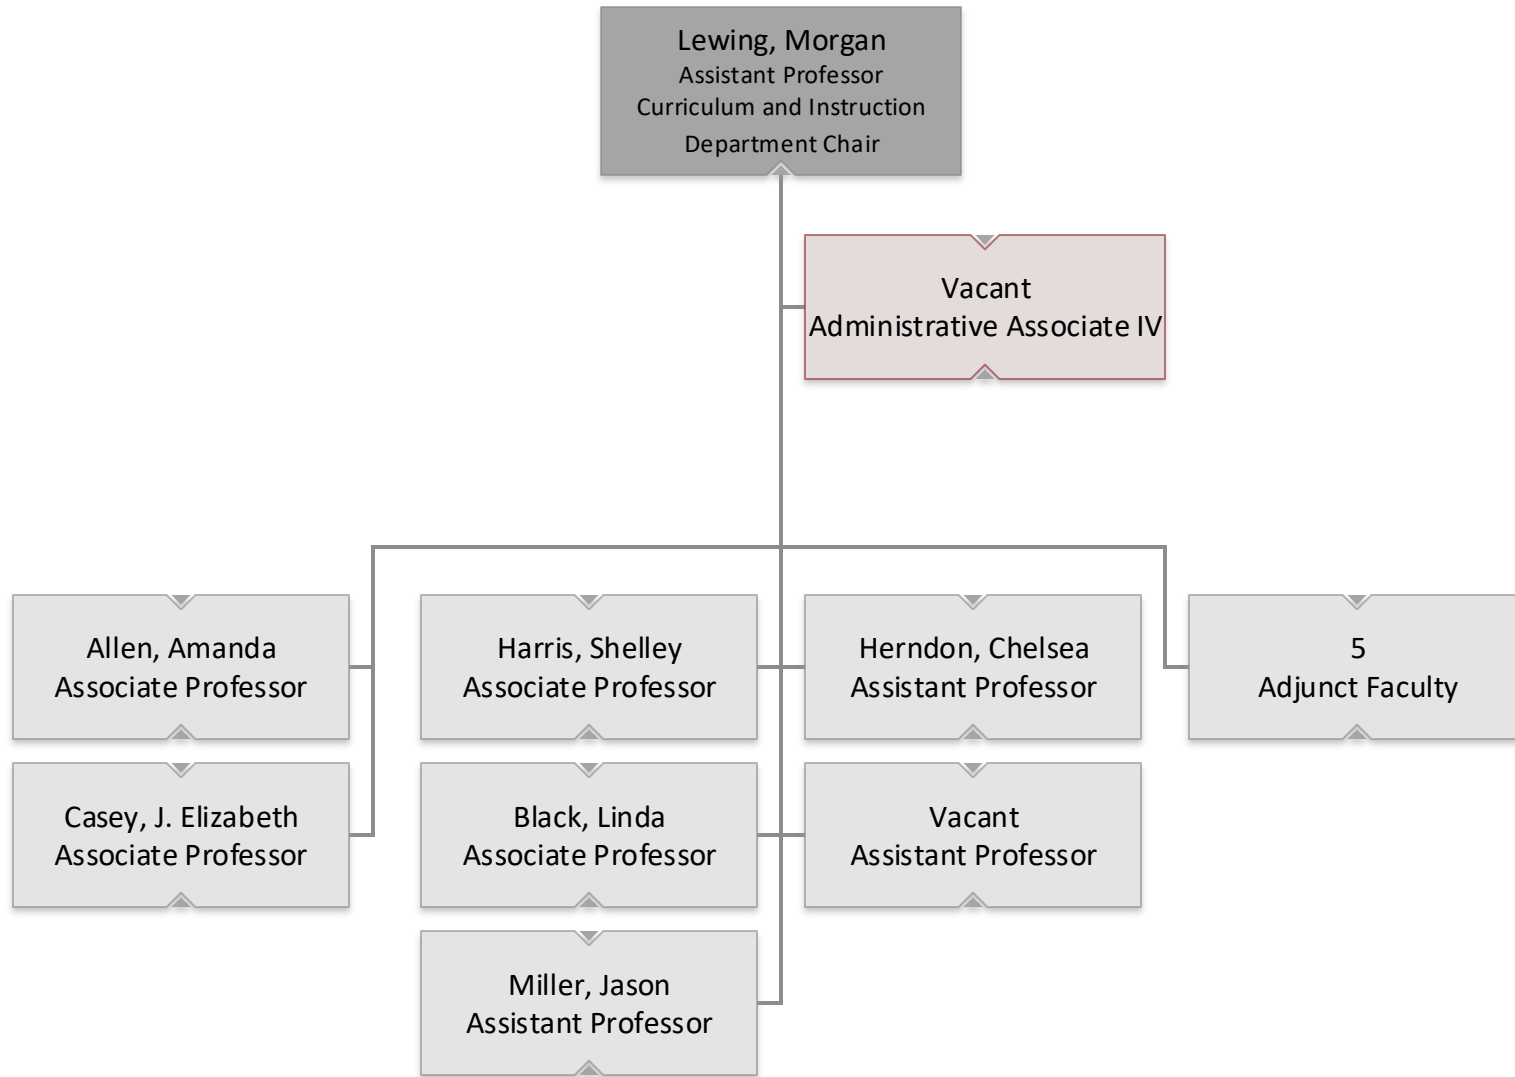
Lewing, Morgan
Assistant Professor
Curriculum and Instruction
Department Chair

Vacant
Administrative Associate IV

Allen, Amanda
Associate Professor

Casey, J. Elizabeth
Associate Professor

Harris, Shelley
Associate Professor

Black, Linda
Associate Professor

Miller, Jason
Assistant Professor

Herndon, Chelsea
Assistant Professor

Vacant
Assistant Professor

5
Adjunct Faculty